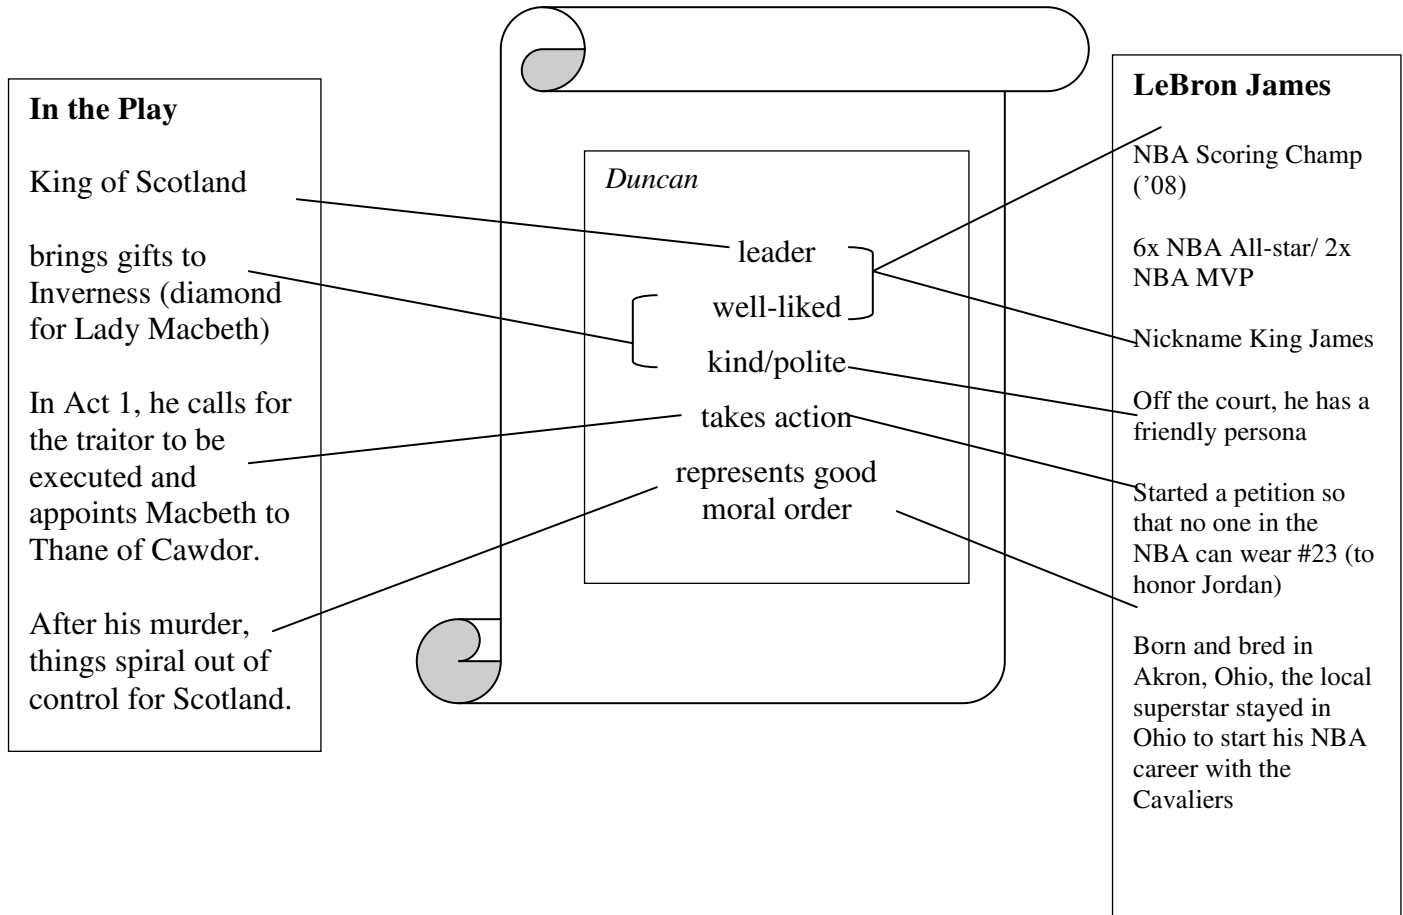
**In the Play**

King of Scotland

brings gifts to Inverness (diamond for Lady Macbeth)

In Act 1, he calls for the traitor to be executed and appoints Macbeth to Thane of Cawdor.

After his murder, things spiral out of control for Scotland.

*Duncan*

leader

well-liked

kind/polite

takes action

represents good moral order

**LeBron James**

NBA Scoring Champ ('08)

6x NBA All-star/ 2x NBA MVP

Nickname King James

Off the court, he has a friendly persona

Started a petition so that no one in the NBA can wear #23 (to honor Jordan)

Born and bred in Akron, Ohio, the local superstar stayed in Ohio to start his NBA career with the Cavaliers